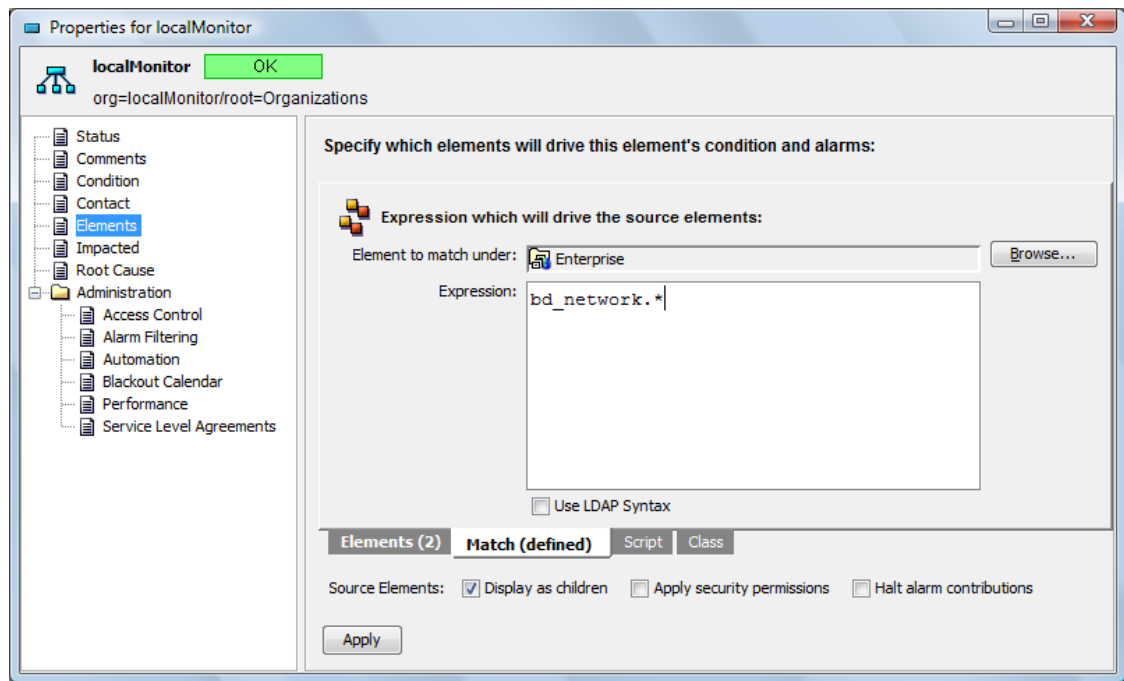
Properties for localMonitor

localMonitor OK

org=localMonitor/root=Organizations

Status
Comments
Condition
Contact
Elements
Impacted
Root Cause
Administration
Access Control
Alarm Filtering
Automation
Blackout Calendar
Performance
Service Level Agreements

Specify which elements will drive this element's condition and alarms:

Expression which will drive the source elements:

Element to match under: Enterprise

Browse...

Expression: bd_network.*

Use LDAP Syntax

Elements (2) | Match (defined) | Script | Class

Source Elements: Display as children Apply security permissions Halt alarm contributions

Apply